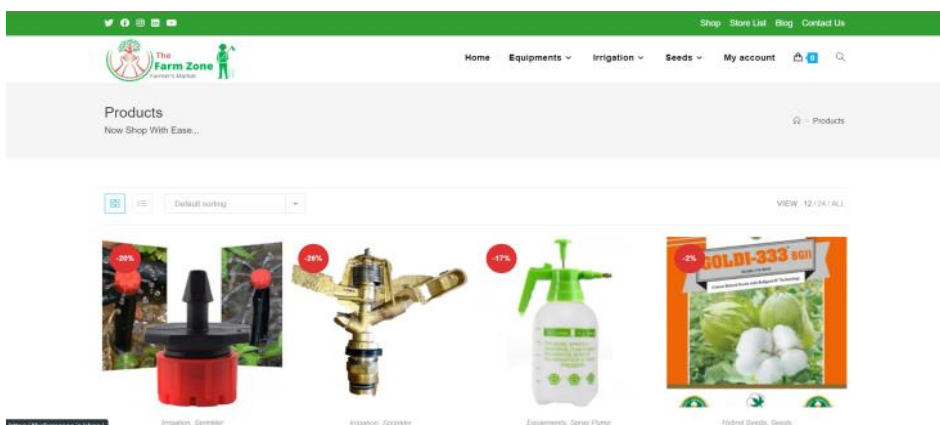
Shop Store List Blog Contact Us

The Farm Zone
Farmer's Market

Home Equipments Irrigation Seeds My account 0

Products
Now Shop With Ease...

Products

Default sorting

VIEW: 12 / 24 / ALL

-20%

-26%

-17%

-2%

GOLDI-333 BGII

Irrigation, Sprinkler

Irrigation, Sprinkler

Equipments, Spray Pump

Hybrid Seeds, Seeds